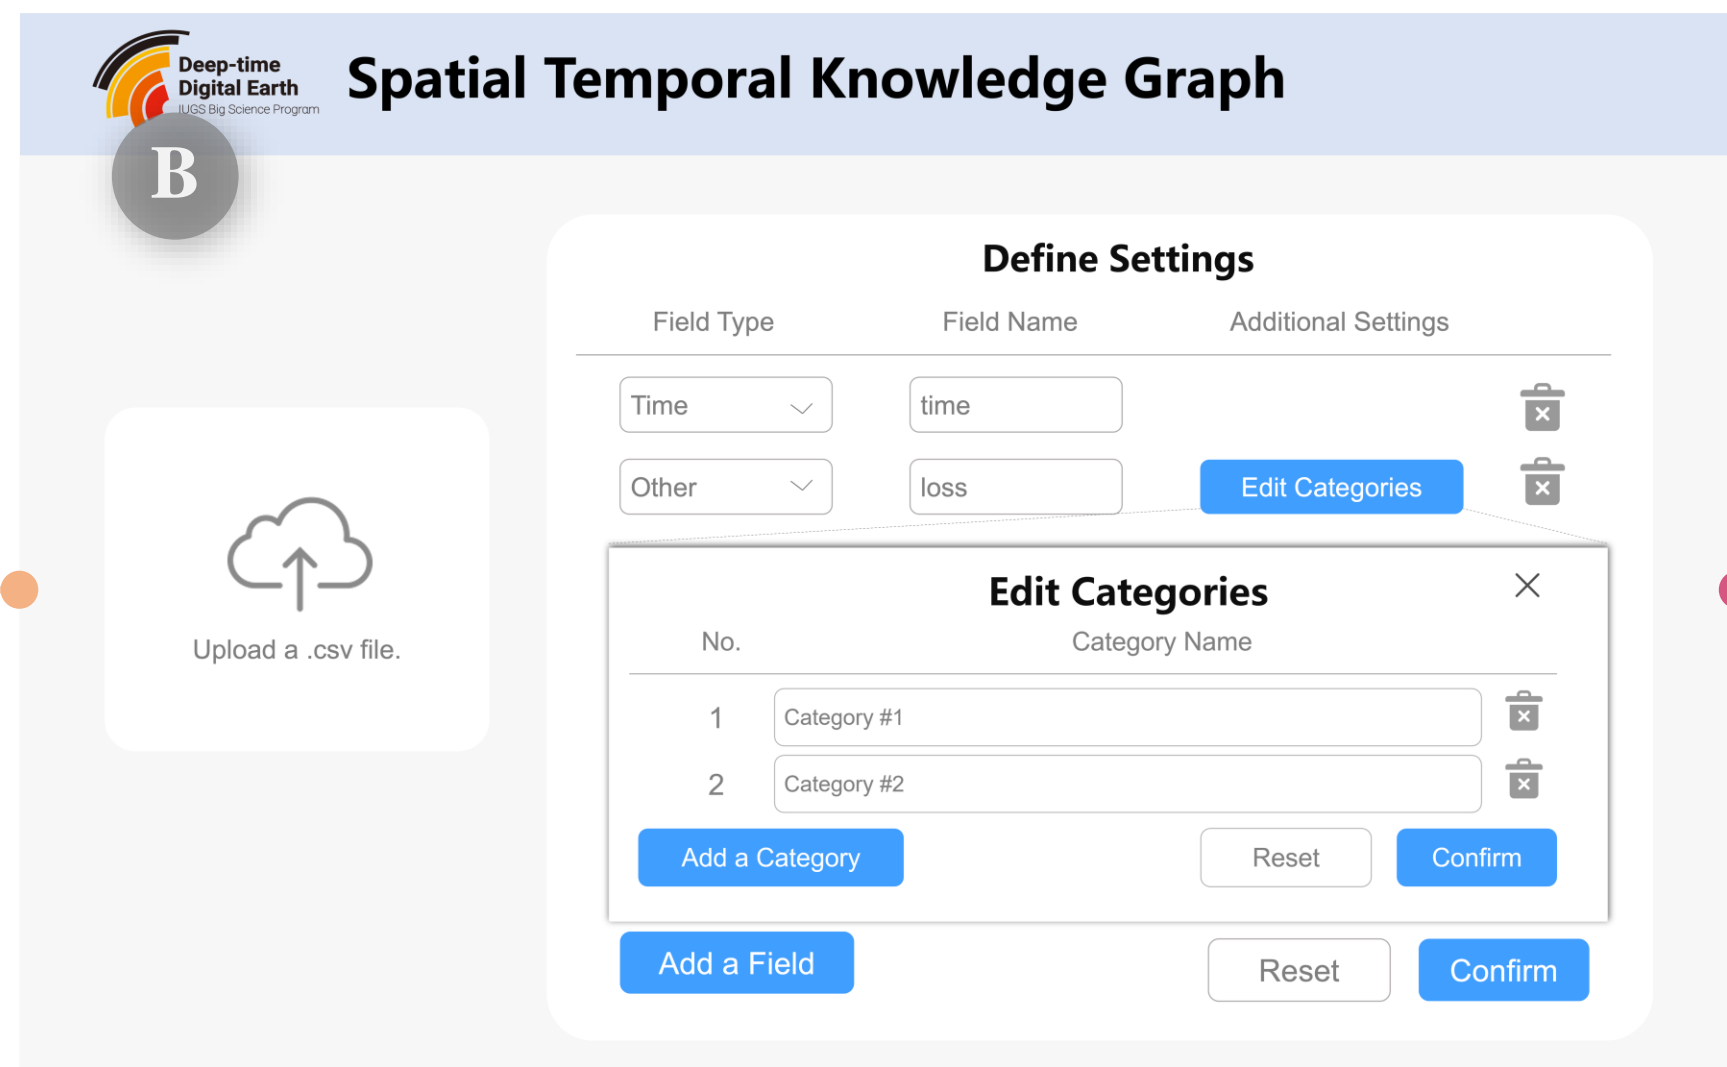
Deep-time Digital Earth
IUGS Big Science Program

Spatial Temporal Knowledge Graph

B

Upload a .csv file.

Define Settings

| Field Type | Field Name | Additional Settings |
|---|---|---|
| Time | time | |
| Other | loss | Edit Categories |

Edit Categories

| No. | Category Name |
|---|---|
| 1 | Category #1 |
| 2 | Category #2 |

Add a Category
Reset
Confirm

Add a Field
Reset
Confirm